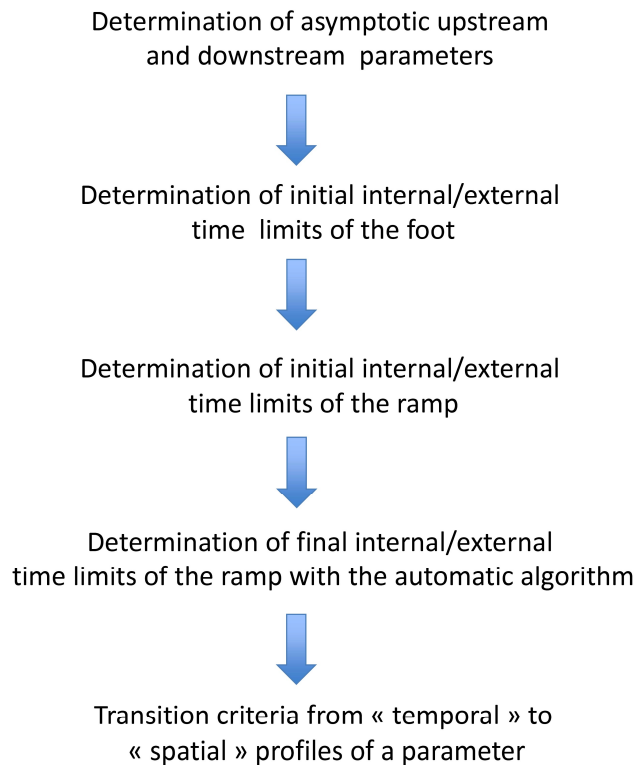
Determination of asymptotic upstream and downstream parameters

Determination of initial internal/external time limits of the foot

Determination of initial internal/external time limits of the ramp

Determination of final internal/external time limits of the ramp with the automatic algorithm

Transition criteria from « temporal » to « spatial » profiles of a parameter